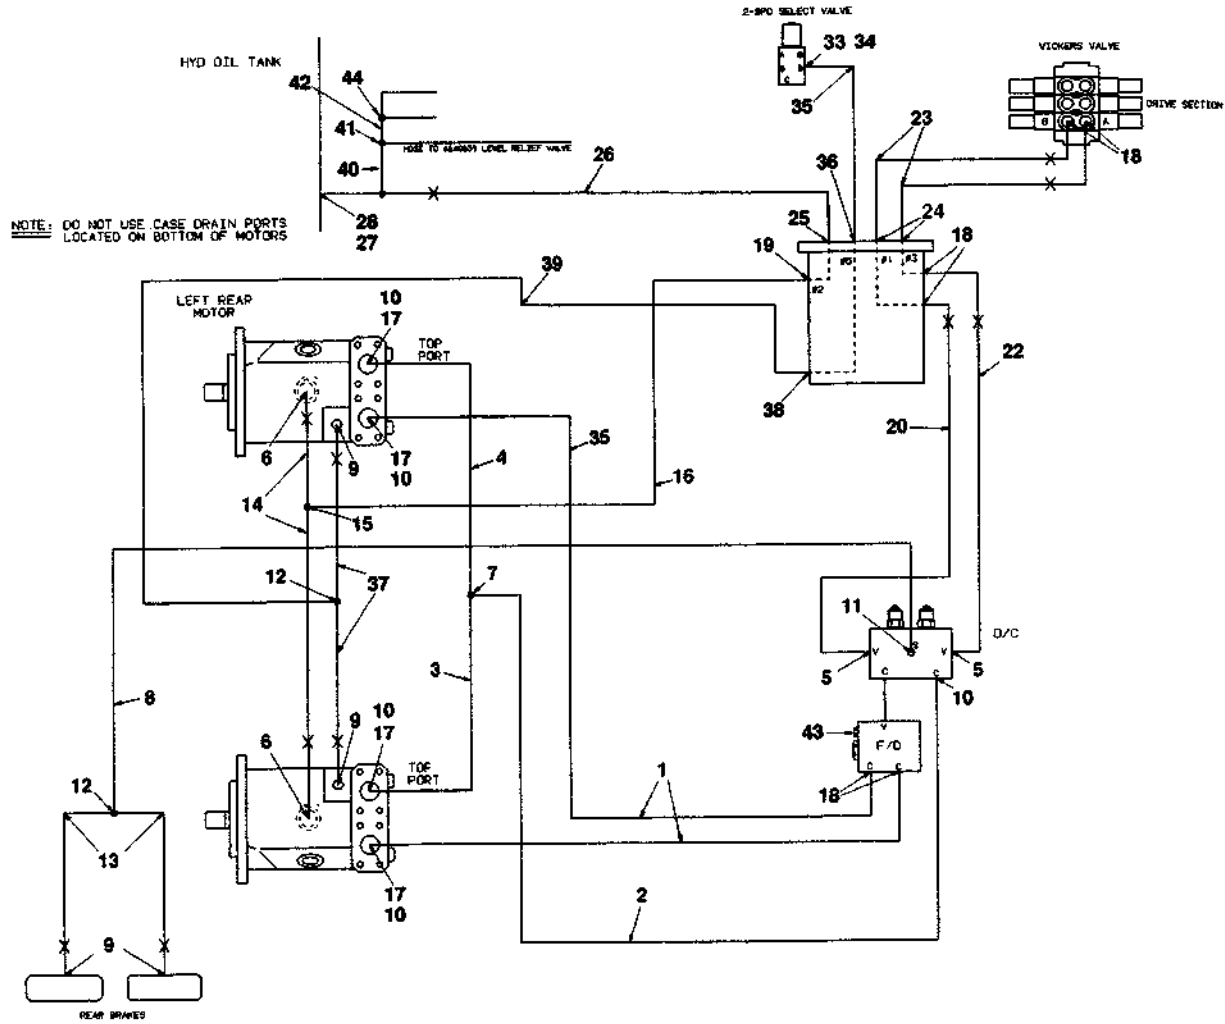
2-SPD SELECT VALVE

33 34

35

VICKERS VALVE

DRIVE SECTION

B A

18

23

HYD OIL TANK

44
42
41
HOSE TO SEABODY LEVEL RELIEF VALVE
40
26
28
27

NOTE: DO NOT USE CASE DRAIN PORTS LOCATED ON BOTTOM OF MOTORS

36
25
24
19
#5 #1 #3
#2
18

39

LEFT REAR MOTOR

10
17
TOP PORT

38

22

20

6
9
17
10

35

4

16

14
15

12
37
7

11
D/C
V V
C C
5 5
10

8

3

9
10
17
TOP PORT
6

43
F/D
V
C C

18

1

12

13

17
10

2

9

REAR BRAKES